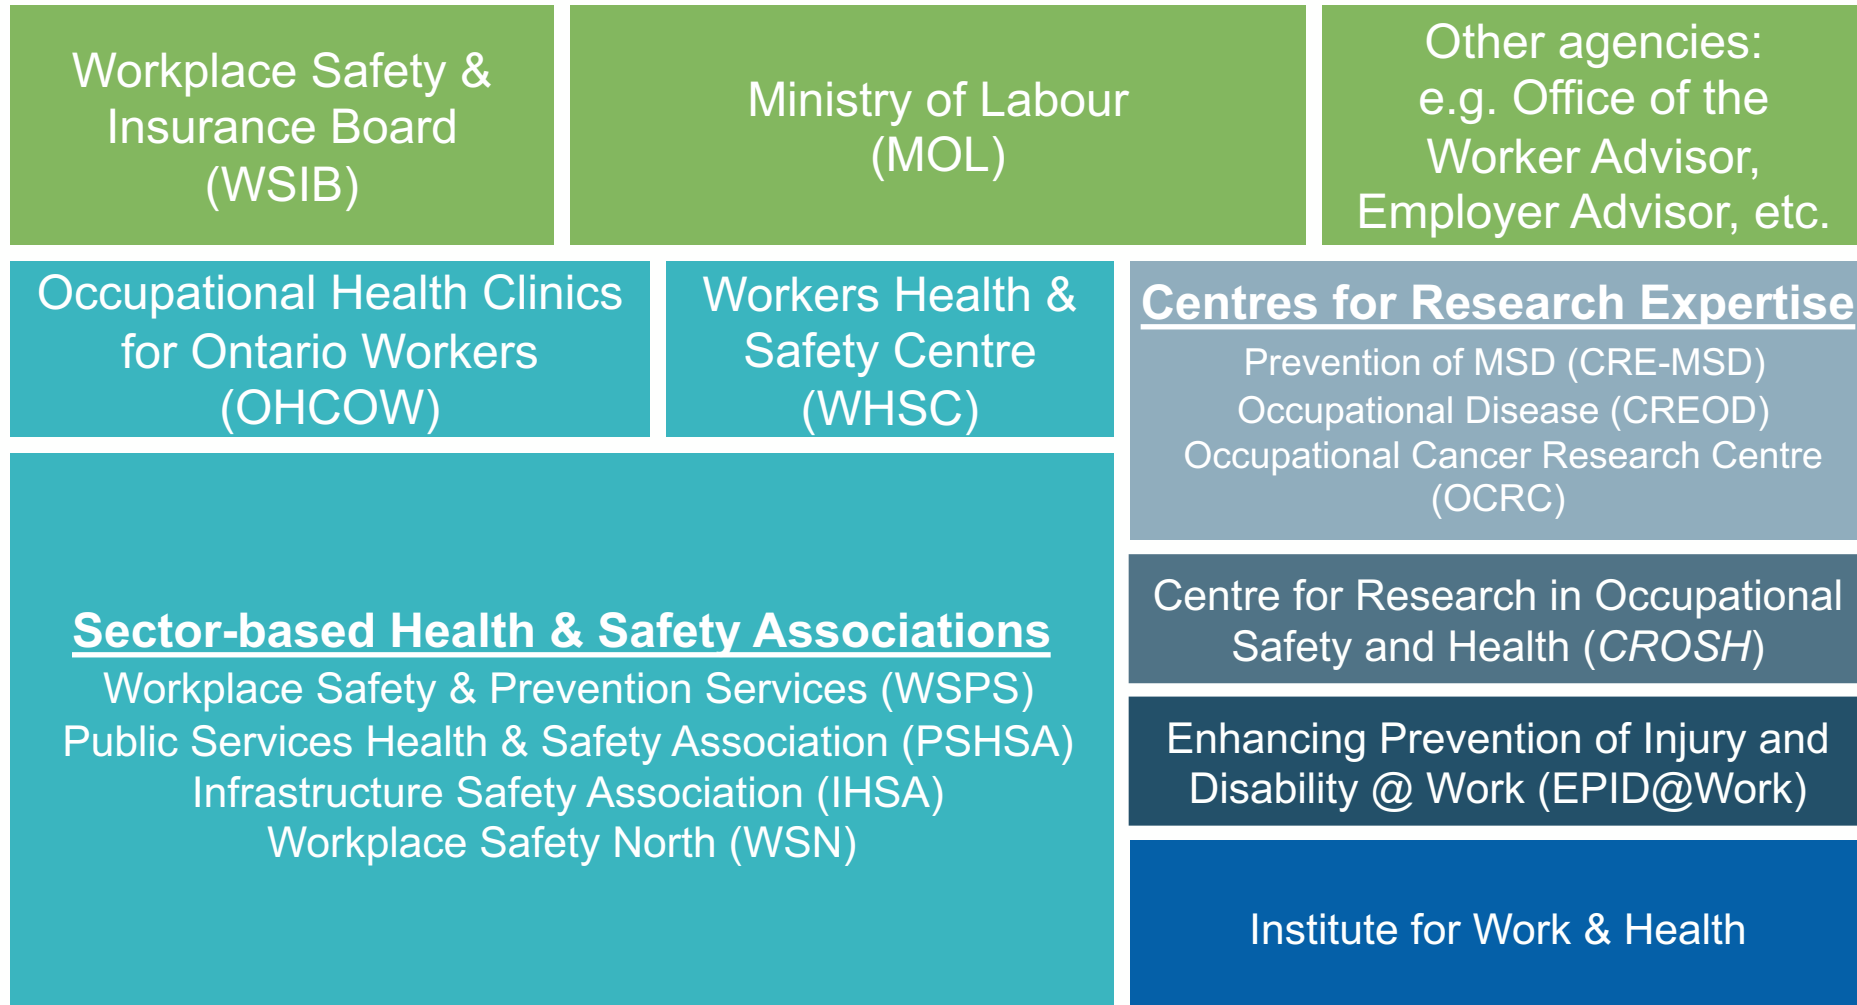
Workplace Safety & Insurance Board (WSIB)

Ministry of Labour (MOL)

Other agencies: e.g. Office of the Worker Advisor, Employer Advisor, etc.

Occupational Health Clinics for Ontario Workers (OHCOW)

Workers Health & Safety Centre (WHSC)

Centres for Research Expertise
Prevention of MSD (CRE-MSD)
Occupational Disease (CREOD)
Occupational Cancer Research Centre (OCRC)

Sector-based Health & Safety Associations
Workplace Safety & Prevention Services (WSPS)
Public Services Health & Safety Association (PSHSA)
Infrastructure Safety Association (IHSA)
Workplace Safety North (WSN)

Centre for Research in Occupational Safety and Health (CROSH)

Enhancing Prevention of Injury and Disability @ Work (EPID@Work)

Institute for Work & Health